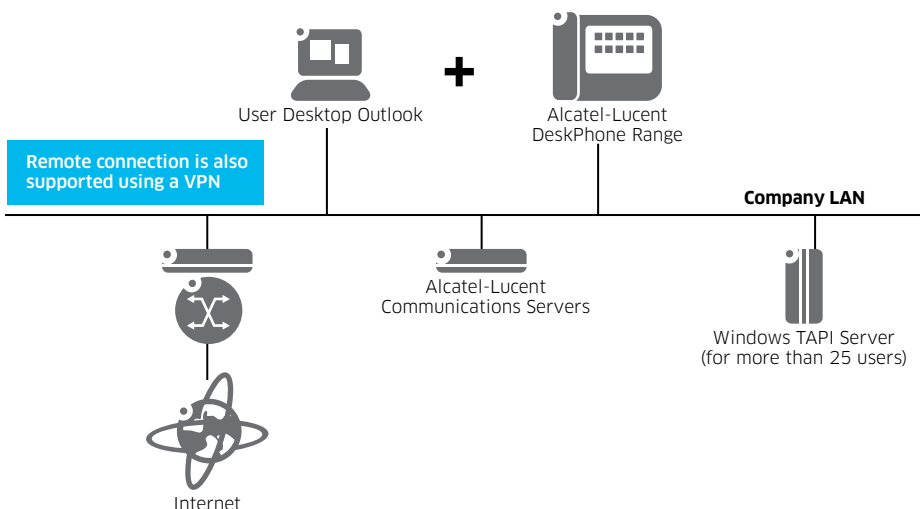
User Desktop Outlook

+

Alcatel-Lucent DeskPhone Range

Remote connection is also supported using a VPN

Company LAN

Alcatel-Lucent Communications Servers

Windows TAPI Server (for more than 25 users)

Internet